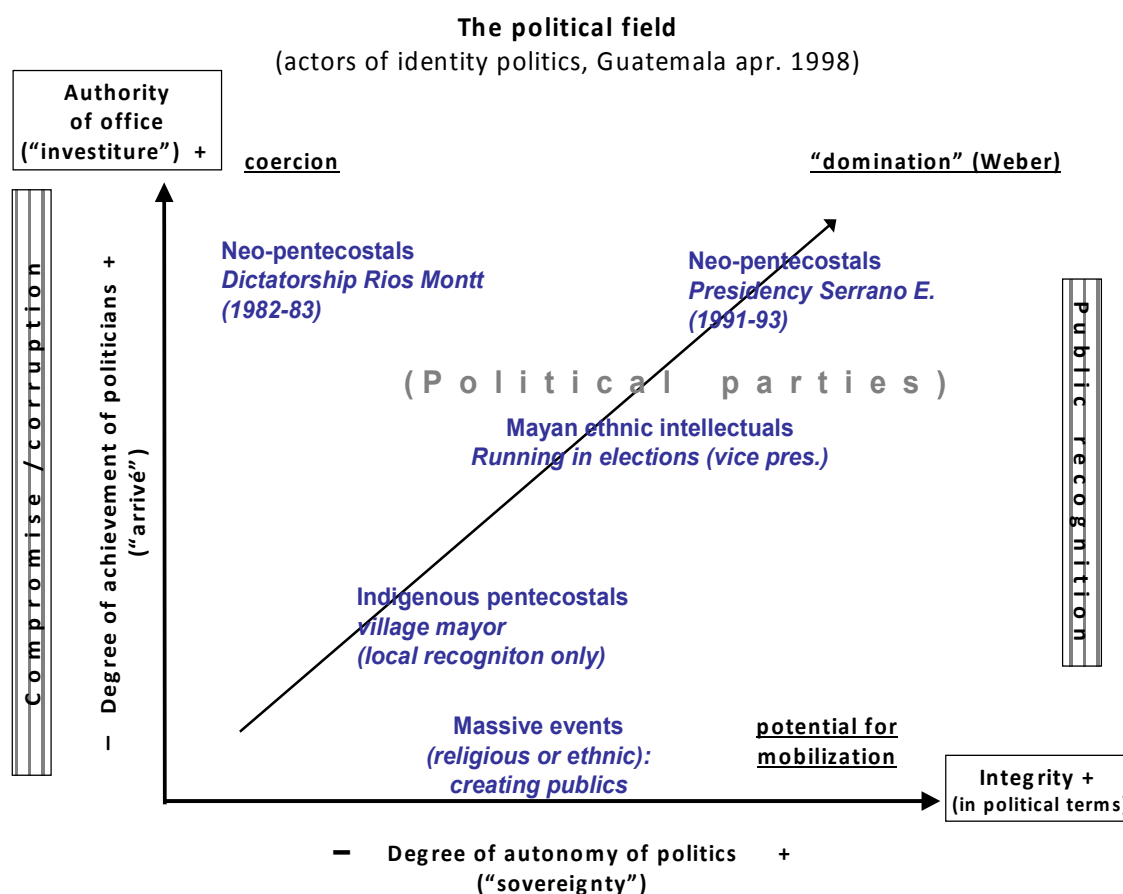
The political field
(actors of identity politics, Guatemala apr. 1998)

Authority of office ("investiture") +

coercion

"domination" (Weber)

Compromise / corruption

– Degree of achievement of politicians +
("arrivé")

Neo-pentecostals
Dictatorship Rios Montt
(1982-83)

Neo-pentecostals
Presidency Serrano E.
(1991-93)

Public recognition

(Political parties)

Mayan ethnic intellectuals
Running in elections (vice pres.)

Indigenous pentecostals
village mayor
(local recogniton only)

Massive events
(religious or ethnic):
creating publics

potential for mobilization

Integrity +
(in political terms)

– Degree of autonomy of politics +
("sovereignty")